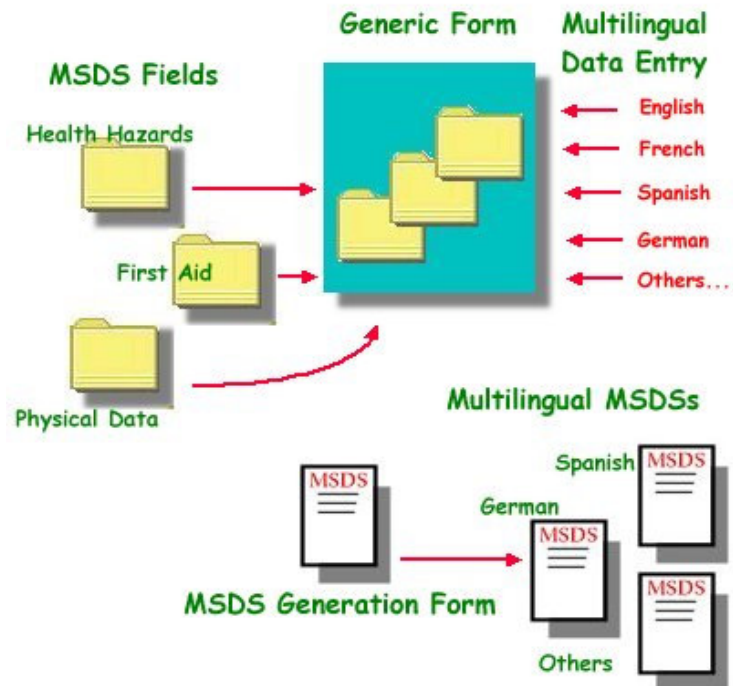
Generic Form

Multilingual Data Entry

MSDS Fields

Health Hazards

First Aid

Physical Data

English

French

Spanish

German

Others...

Multilingual MSDSs

MSDS

Spanish

MSDS

German

MSDS

MSDS Generation Form

MSDS

Others